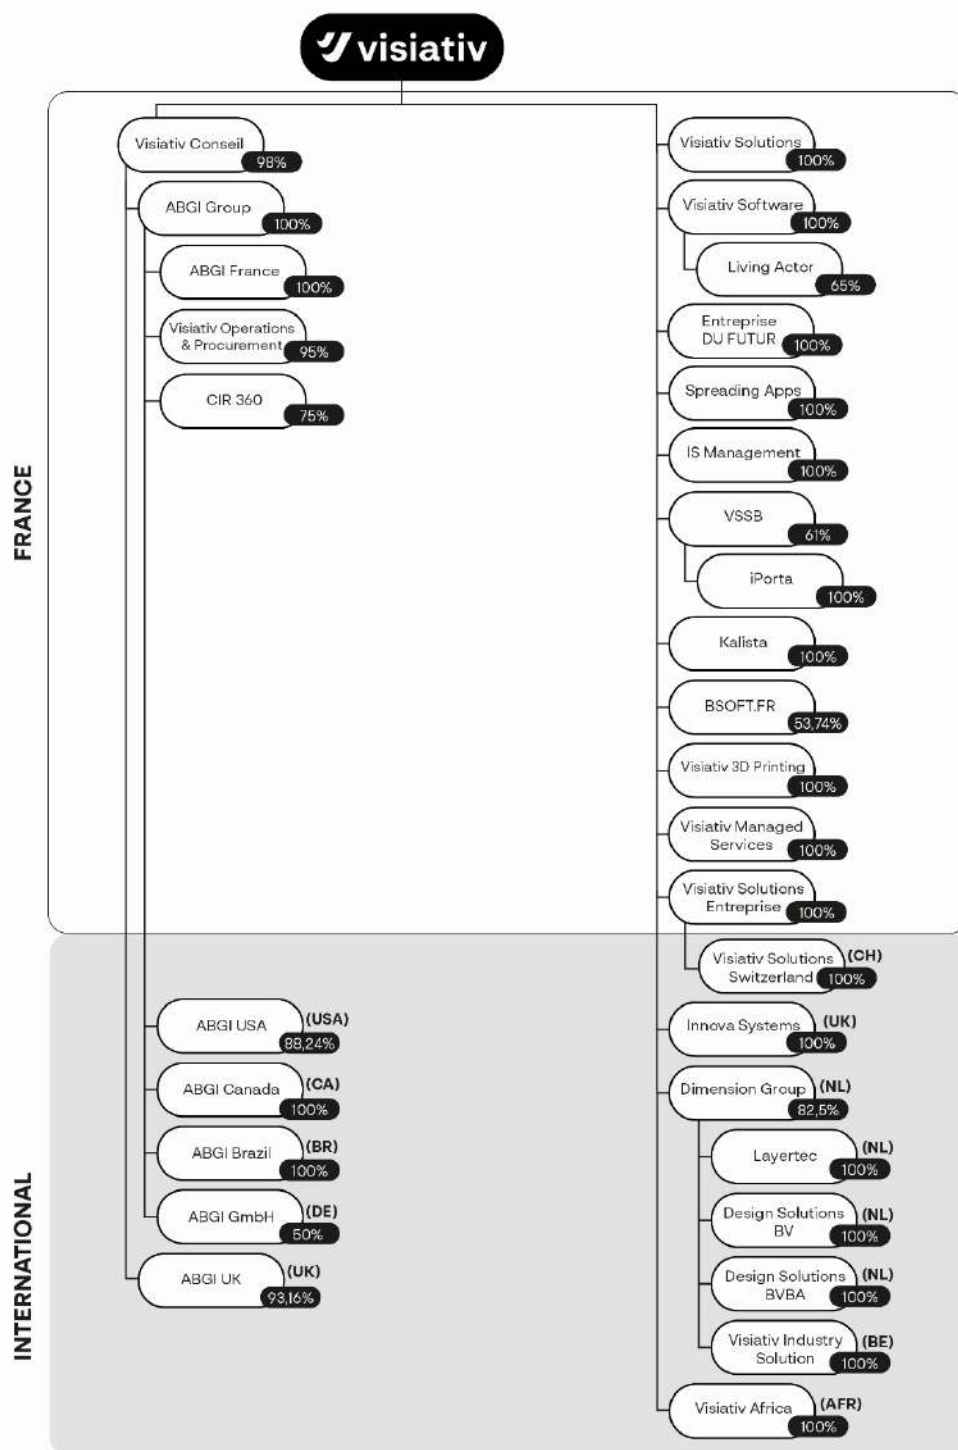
visiativ

FRANCE

Visiativ Conseil 98%

ABGI Group 100%

ABGI France 100%

Visiativ Operations & Procurement 95%

CIR 360 75%

Visiativ Solutions 100%

Visiativ Software 100%

Living Actor 65%

Entreprise DU FUTUR 100%

Spreading Apps 100%

IS Management 100%

VSSB 61%

iPorta 100%

Kalista 100%

BSOFT.FR 53,74%

Visiativ 3D Printing 100%

Visiativ Managed Services 100%

Visiativ Solutions Entreprise 100%

INTERNATIONAL

Visiativ Solutions Switzerland (CH) 100%

ABGI USA (USA) 88,24%

ABGI Canada (CA) 100%

ABGI Brazil (BR) 100%

ABGI GmbH (DE) 50%

ABGI UK (UK) 93,16%

Innova Systems (UK) 100%

Dimension Group (NL) 82,5%

Layertec (NL) 100%

Design Solutions BV (NL) 100%

Design Solutions BVBA (NL) 100%

Visiativ Industry Solution (BE) 100%

Visiativ Africa (AFR) 100%